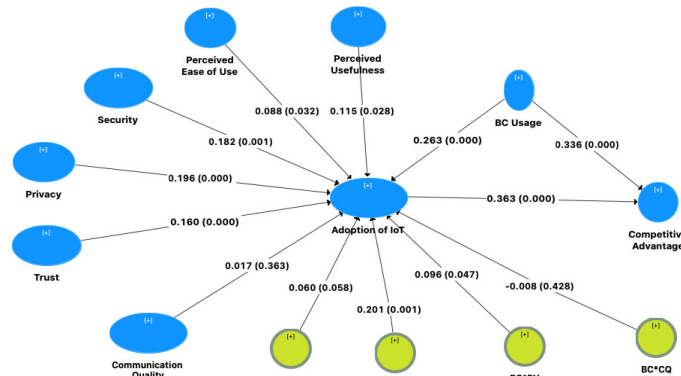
[+]
Perceived Ease of Use

[+]
Perceived Usefulness

[+]
Security

[+]
BC Usage

[+]
Privacy

[+]
Trust

[+]
Adoption of IoT

[+]
Competitiv Advantage

[+]
Communication Quality

[+]

[+]

[+]
BC*PU

[+]
BC*CQ

0.088 (0.032)
0.115 (0.028)
0.182 (0.001)
0.263 (0.000)
0.336 (0.000)
0.196 (0.000)
0.363 (0.000)
0.160 (0.000)
0.017 (0.363)
0.060 (0.058)
0.096 (0.047)
-0.008 (0.428)
0.201 (0.001)